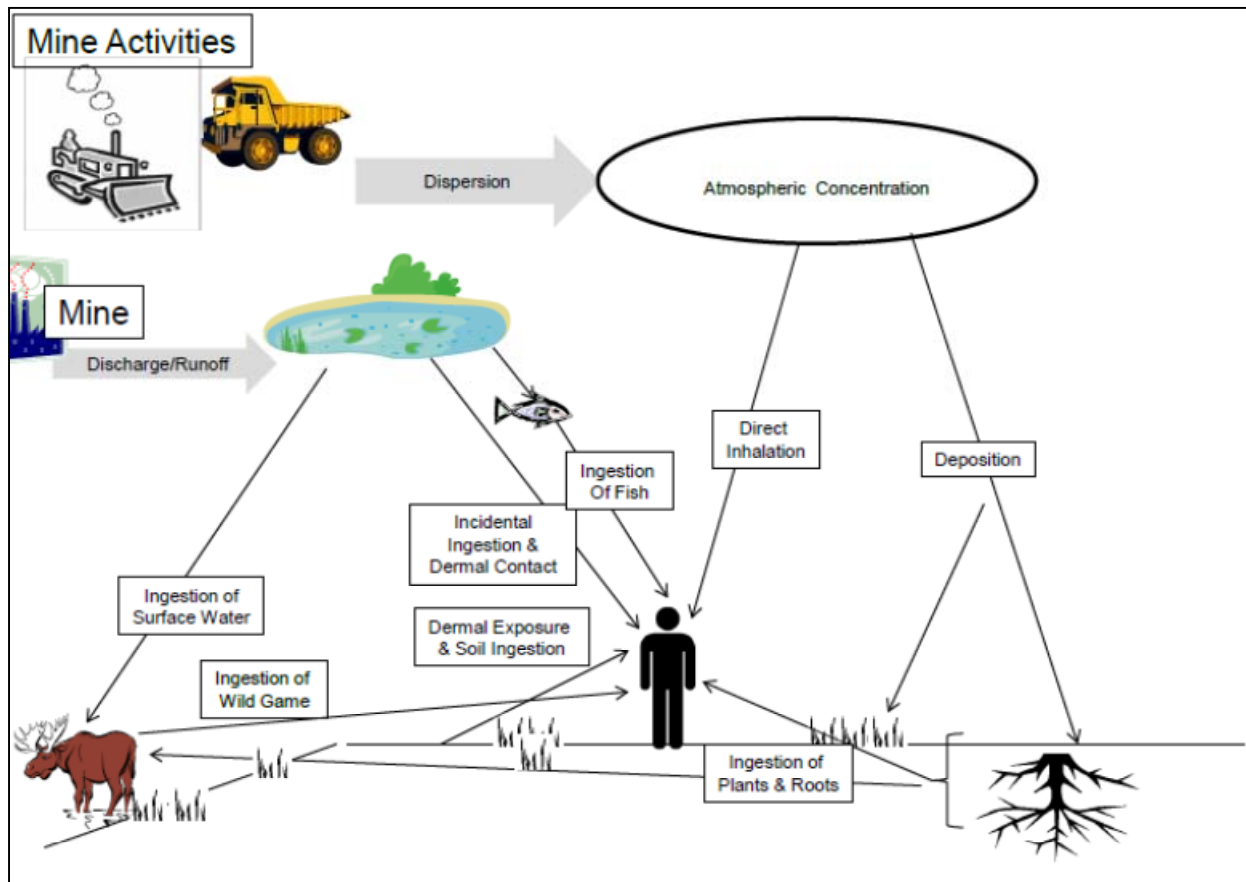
Mine Activities

Dispersion

Atmospheric Concentration

Mine

Discharge/Runoff

Direct Inhalation

Deposition

Ingestion Of Fish

Incidental Ingestion & Dermal Contact

Ingestion of Surface Water

Dermal Exposure & Soil Ingestion

Ingestion of Wild Game

Ingestion of Plants & Roots